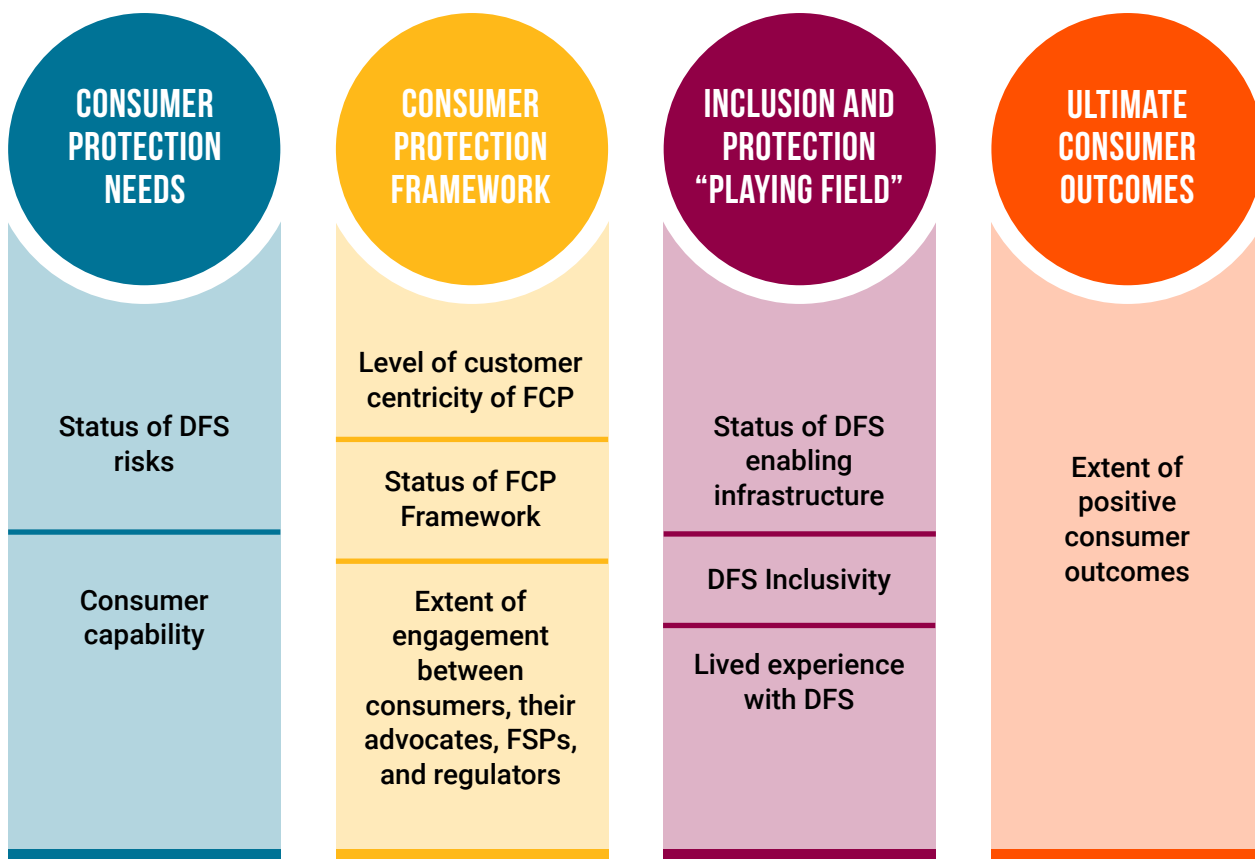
CONSUMER PROTECTION NEEDS

Status of DFS risks

Consumer capability

CONSUMER PROTECTION FRAMEWORK

Level of customer centricity of FCP

Status of FCP Framework

Extent of engagement between consumers, their advocates, FSPs, and regulators

INCLUSION AND PROTECTION "PLAYING FIELD"

Status of DFS enabling infrastructure

DFS Inclusivity

Lived experience with DFS

ULTIMATE CONSUMER OUTCOMES

Extent of positive consumer outcomes